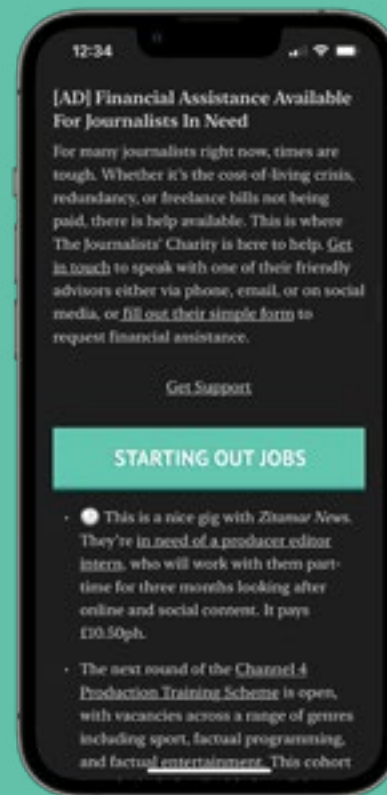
12:34

[AD] Financial Assistance Available For Journalists In Need

For many journalists right now, times are tough. Whether it's the cost-of-living crisis, redundancy, or freelance bills not being paid, there is help available. This is where The Journalists' Charity is here to help. Get in touch to speak with one of their friendly advisors either via phone, email, or on social media, or fill out their simple form to request financial assistance.

Get Support

STARTING OUT JOBS

- 🕐 This is a nice gig with Zitamar News. They're in need of a producer editor intern, who will work with them part-time for three months looking after online and social content. It pays £10.50ph.

- The next round of the Channel 4 Production Training Scheme is open, with vacancies across a range of genres including sport, factual programming, and factual entertainment. This cohort